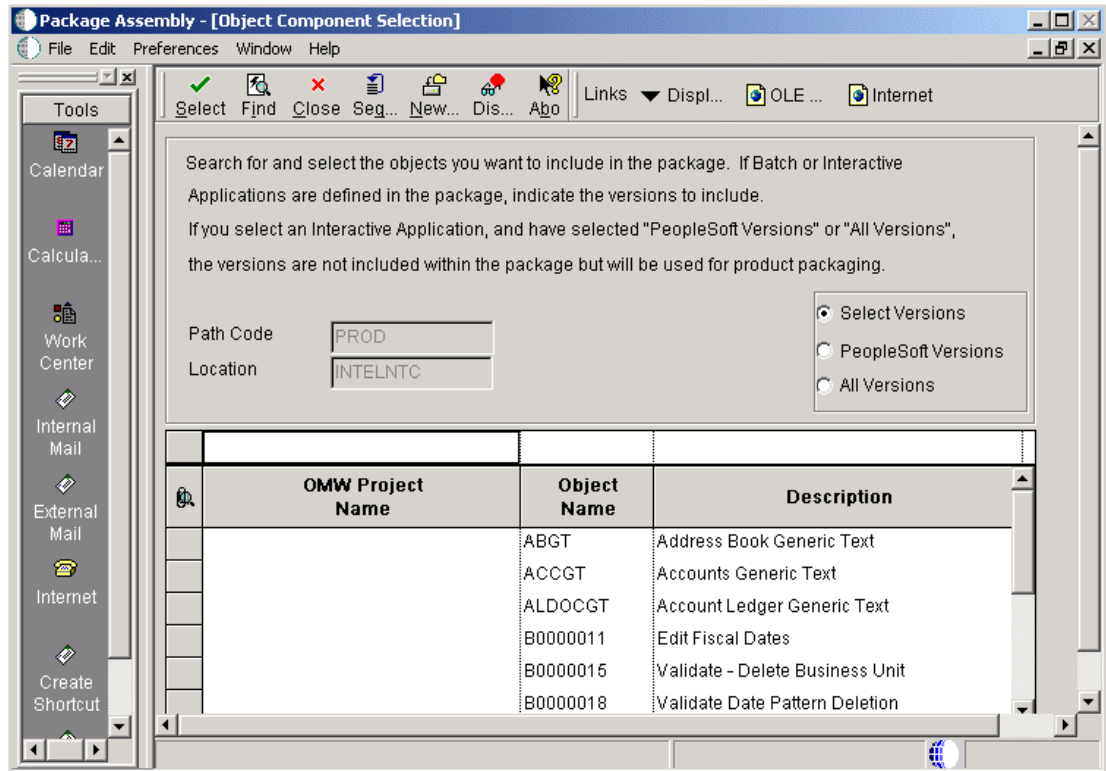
Package Assembly - [Object Component Selection]

File Edit Preferences Window Help

Tools

Calendar

Calcula...

Work Center

Internal Mail

External Mail

Internet

Create Shortcut

Select Find Close Seq... New... Dis... Abo Links Displ... OLE ... Internet

Search for and select the objects you want to include in the package. If Batch or Interactive Applications are defined in the package, indicate the versions to include.

If you select an Interactive Application, and have selected "PeopleSoft Versions" or "All Versions", the versions are not included within the package but will be used for product packaging.

Path Code PROD

Location INTELNTC

Select Versions

PeopleSoft Versions

All Versions

| OMW Project Name | Object Name | Description |
|---|---|---|
| | ABGT | Address Book Generic Text |
| | ACCGT | Accounts Generic Text |
| | ALDOCGT | Account Ledger Generic Text |
| | B0000011 | Edit Fiscal Dates |
| | B0000015 | Validate - Delete Business Unit |
| | B0000018 | Validate Date Pattern Deletion |